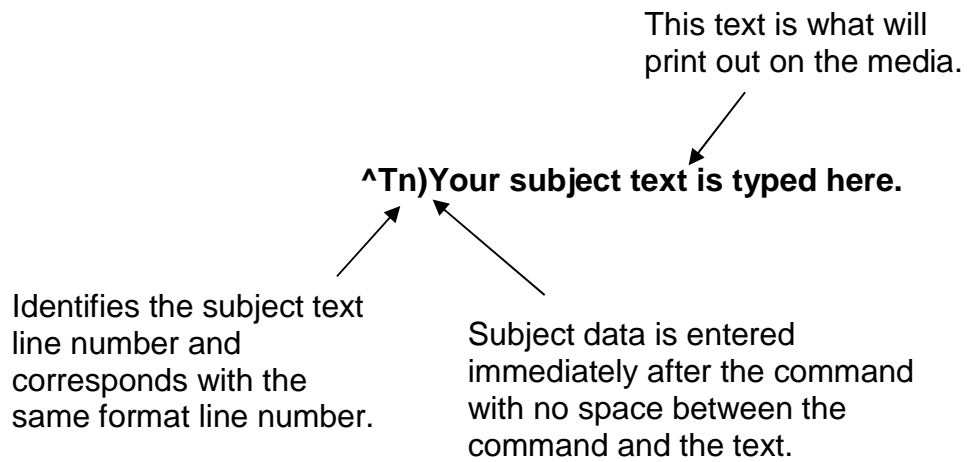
This text is what will print out on the media.

**^Tn)Your subject text is typed here.**

Identifies the subject text line number and corresponds with the same format line number.

Subject data is entered immediately after the command with no space between the command and the text.